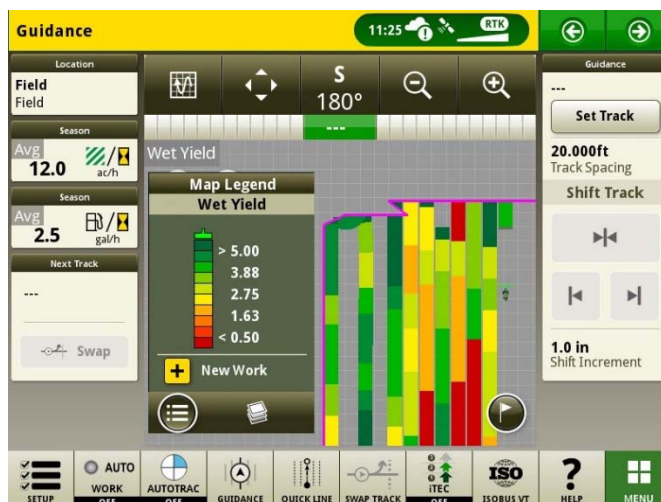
Guidance

11:25

RTK

Location
Field
Field

Season
Avg
12.0
ac/h

Season
Avg
2.5
gal/h

Next Track
---

Swap

S
180°

---

Wet Yield

Map Legend
Wet Yield

> 5.00
3.88
2.75
1.63
< 0.50

New Work

Guidance
---
Set Track
20.000ft
Track Spacing
Shift Track

1.0 in
Shift Increment

SETUP
AUTO
WORK
OFF
AUTOTRAC
OFF
GUIDANCE
QUICK LINE
SWAP TRACK
iTEC
OFF
ISO
ISOBUS VT
?
HELP
MENU